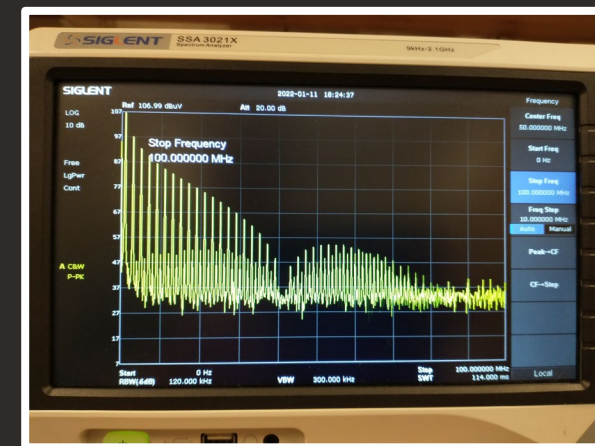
SIGLENT SSA 3021X Spectrum Analyzer

9kHz-2.1GHz

SIGLENT

2022-01-11 18:24:37

Ref 106.99 dBuV

Att 20.00 dB

LOG

10 dB

Free

LgPwr

Cont

A C&W

P-PK

107

97

87

77

67

57

47

37

27

17

7

Stop Frequency

100.000000 MHz

Start 0 Hz

RBW(6dB) 120.000 kHz

VBW 300.000 kHz

Stop 100.000000 MHz

SWT 114.000 ms

Frequency

Center Freq

50.000000 MHz

Start Freq

0 Hz

Stop Freq

100.000000 MHz

Freq Step

10.000000 MHz

Auto

Manual

Peak→CF

CF→Step

Local